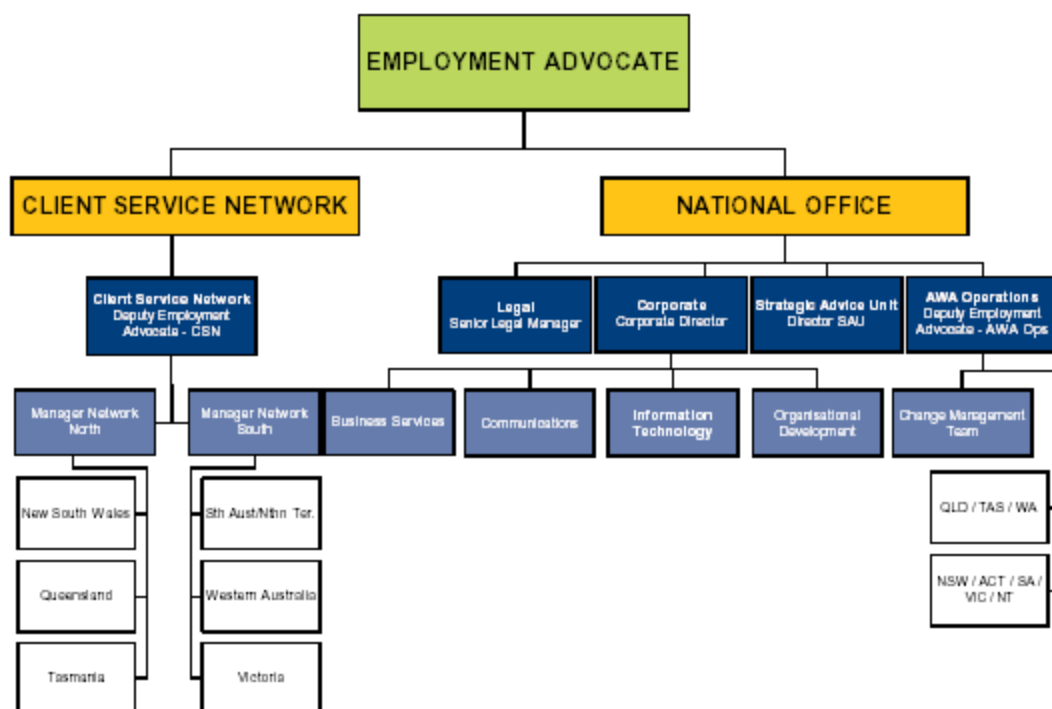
EMPLOYMENT ADVOCATE

CLIENT SERVICE NETWORK

NATIONAL OFFICE

Client Service Network
Deputy Employment
Advocate - CSN

Legal
Senior Legal Manager

Corporate
Corporate Director

Strategic Advice Unit
Director SAU

AWA Operations
Deputy Employment
Advocate - AWA Ops

Manager Network
North

Manager Network
South

Business Services

Communications

Information
Technology

Organisational
Development

Change Management
Team

New South Wales

Queensland

Tasmania

Sth Aust/Nthn Ter.

Western Australia

Victoria

QLD / TAS / WA

NSW / ACT / SA / VIC / NT